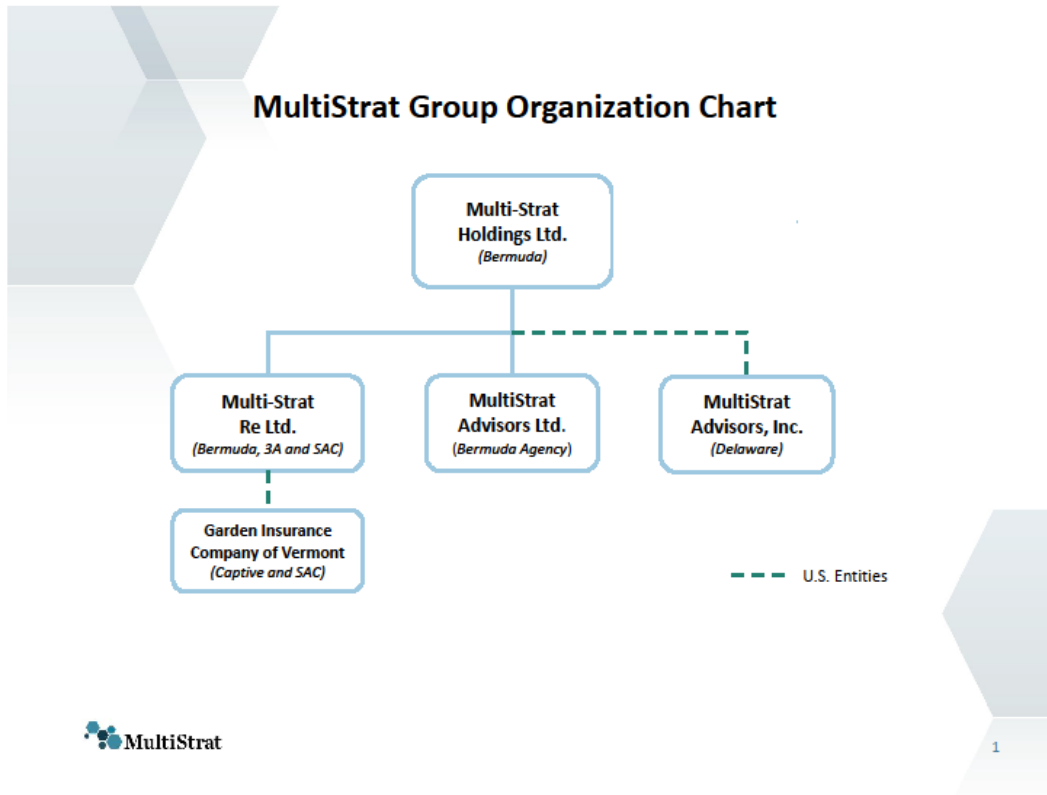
MultiStrat Group Organization Chart

Multi-Strat Holdings Ltd.
(Bermuda)

Multi-Strat Re Ltd.
(Bermuda, 3A and SAC)

MultiStrat Advisors Ltd.
(Bermuda Agency)

MultiStrat Advisors, Inc.
(Delaware)

Garden Insurance Company of Vermont
(Captive and SAC)

U.S. Entities

MultiStrat

1